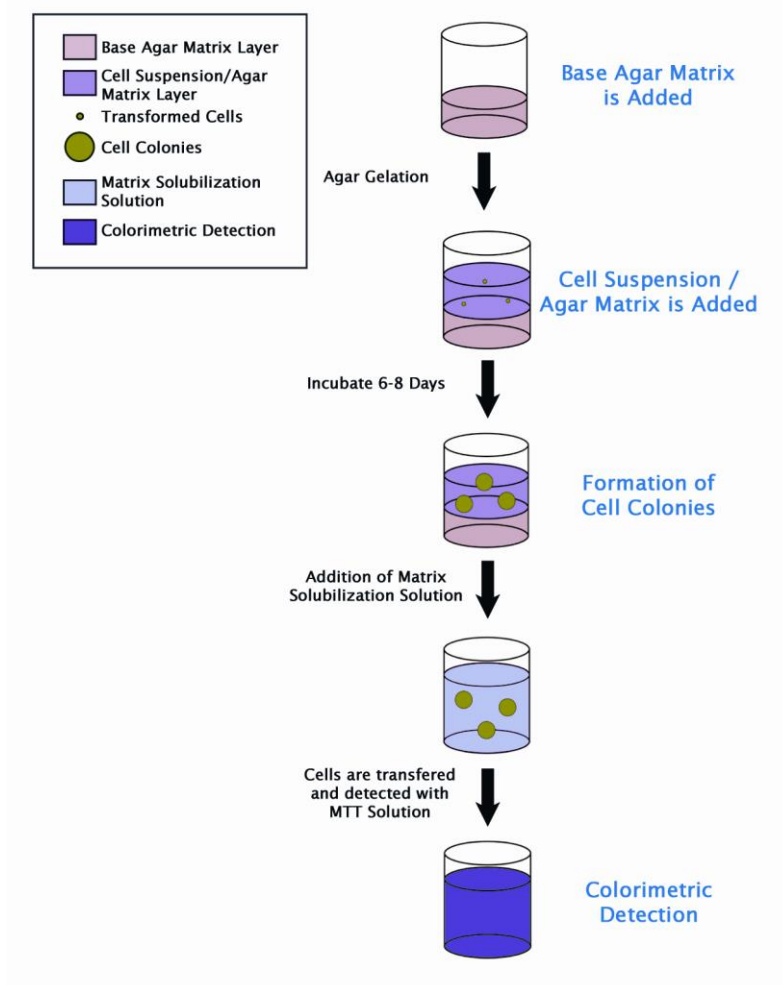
Base Agar Matrix Layer

Cell Suspension/Agar Matrix Layer

Transformed Cells

Cell Colonies

Matrix Solubilization Solution

Colorimetric Detection

Base Agar Matrix is Added

Agar Gelation

Cell Suspension / Agar Matrix is Added

Incubate 6-8 Days

Formation of Cell Colonies

Addition of Matrix Solubilization Solution

Cells are transfered and detected with MTT Solution

Colorimetric Detection